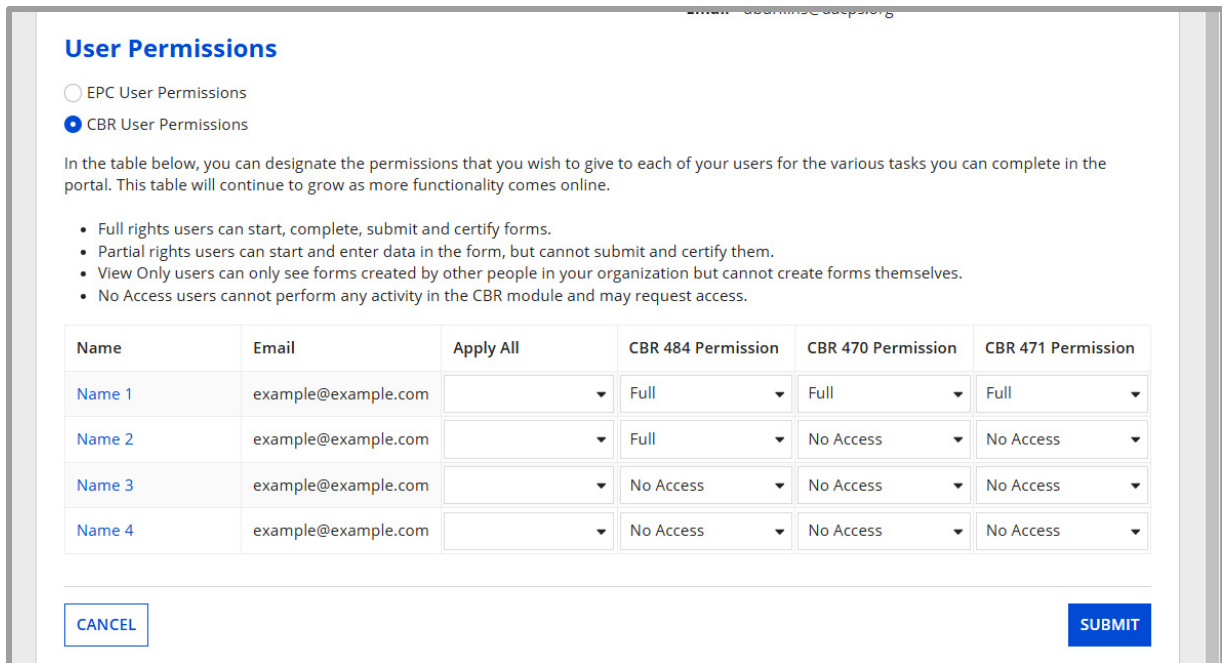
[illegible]

User Permissions

EPC User Permissions

CBR User Permissions

In the table below, you can designate the permissions that you wish to give to each of your users for the various tasks you can complete in the portal. This table will continue to grow as more functionality comes online.

- Full rights users can start, complete, submit and certify forms.
- Partial rights users can start and enter data in the form, but cannot submit and certify them.
- View Only users can only see forms created by other people in your organization but cannot create forms themselves.
- No Access users cannot perform any activity in the CBR module and may request access.

| Name | Email | Apply All | CBR 484 Permission | CBR 470 Permission | CBR 471 Permission |
|---|---|---|---|---|---|
| Name 1 | example@example.com | | Full | Full | Full |
| Name 2 | example@example.com | | Full | No Access | No Access |
| Name 3 | example@example.com | | No Access | No Access | No Access |
| Name 4 | example@example.com | | No Access | No Access | No Access |

CANCEL

SUBMIT